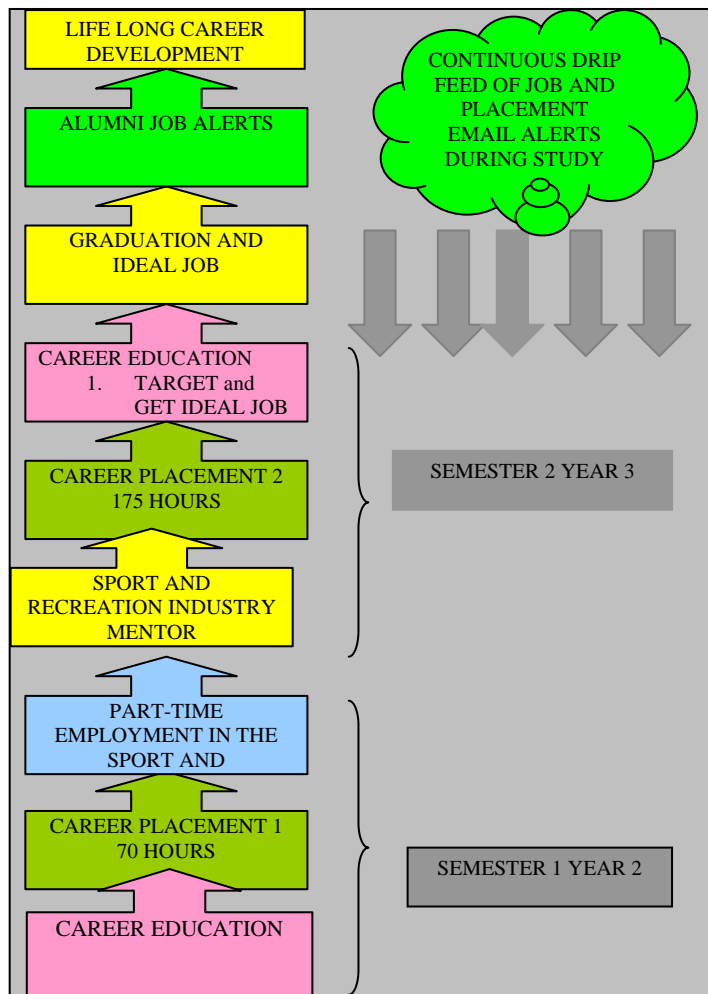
LIFE LONG CAREER DEVELOPMENT

CONTINUOUS DRIP FEED OF JOB AND PLACEMENT EMAIL ALERTS DURING STUDY

ALUMNI JOB ALERTS

GRADUATION AND IDEAL JOB

CAREER EDUCATION
1. TARGET and GET IDEAL JOB

CAREER PLACEMENT 2
175 HOURS

SEMESTER 2 YEAR 3

SPORT AND RECREATION INDUSTRY MENTOR

PART-TIME EMPLOYMENT IN THE SPORT AND

CAREER PLACEMENT 1
70 HOURS

SEMESTER 1 YEAR 2

CAREER EDUCATION